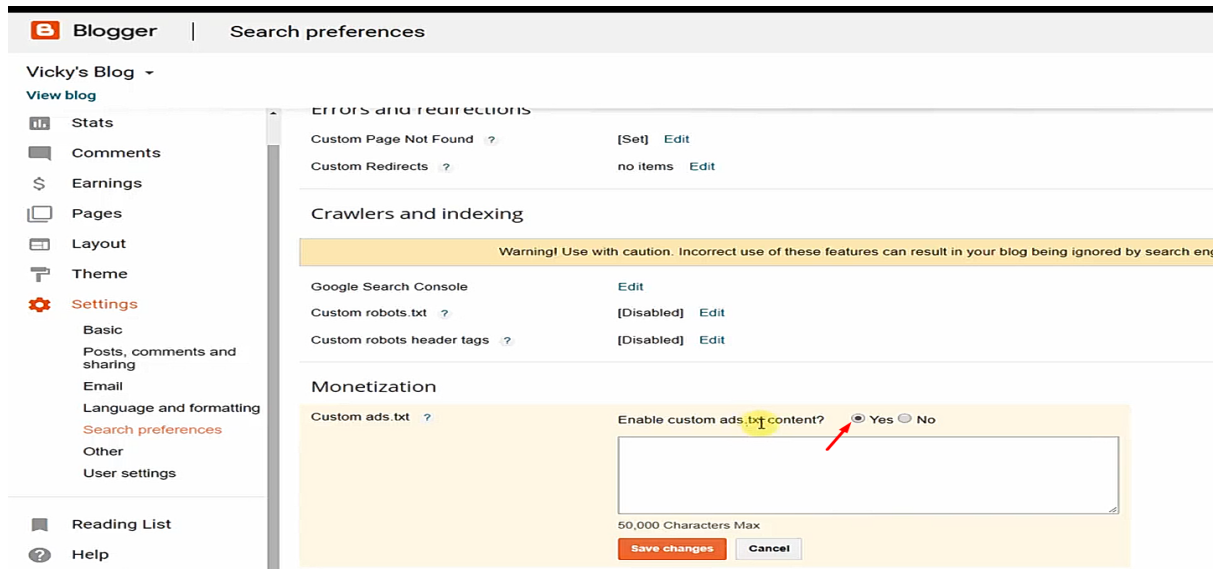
Blogger | Search preferences

Vicky's Blog
View blog

Stats
Comments
Earnings
Pages
Layout
Theme
Settings
Basic
Posts, comments and sharing
Email
Language and formatting
Search preferences
Other
User settings

Reading List
Help

Errors and redirections

Custom Page Not Found ? [Set] Edit

Custom Redirects ? no items Edit

Crawlers and indexing

Warning! Use with caution. Incorrect use of these features can result in your blog being ignored by search eng

Google Search Console Edit

Custom robots.txt ? [Disabled] Edit

Custom robots header tags ? [Disabled] Edit

Monetization

Custom ads.txt ? Enable custom ads.txt content? Yes No

50,000 Characters Max

Save changes Cancel